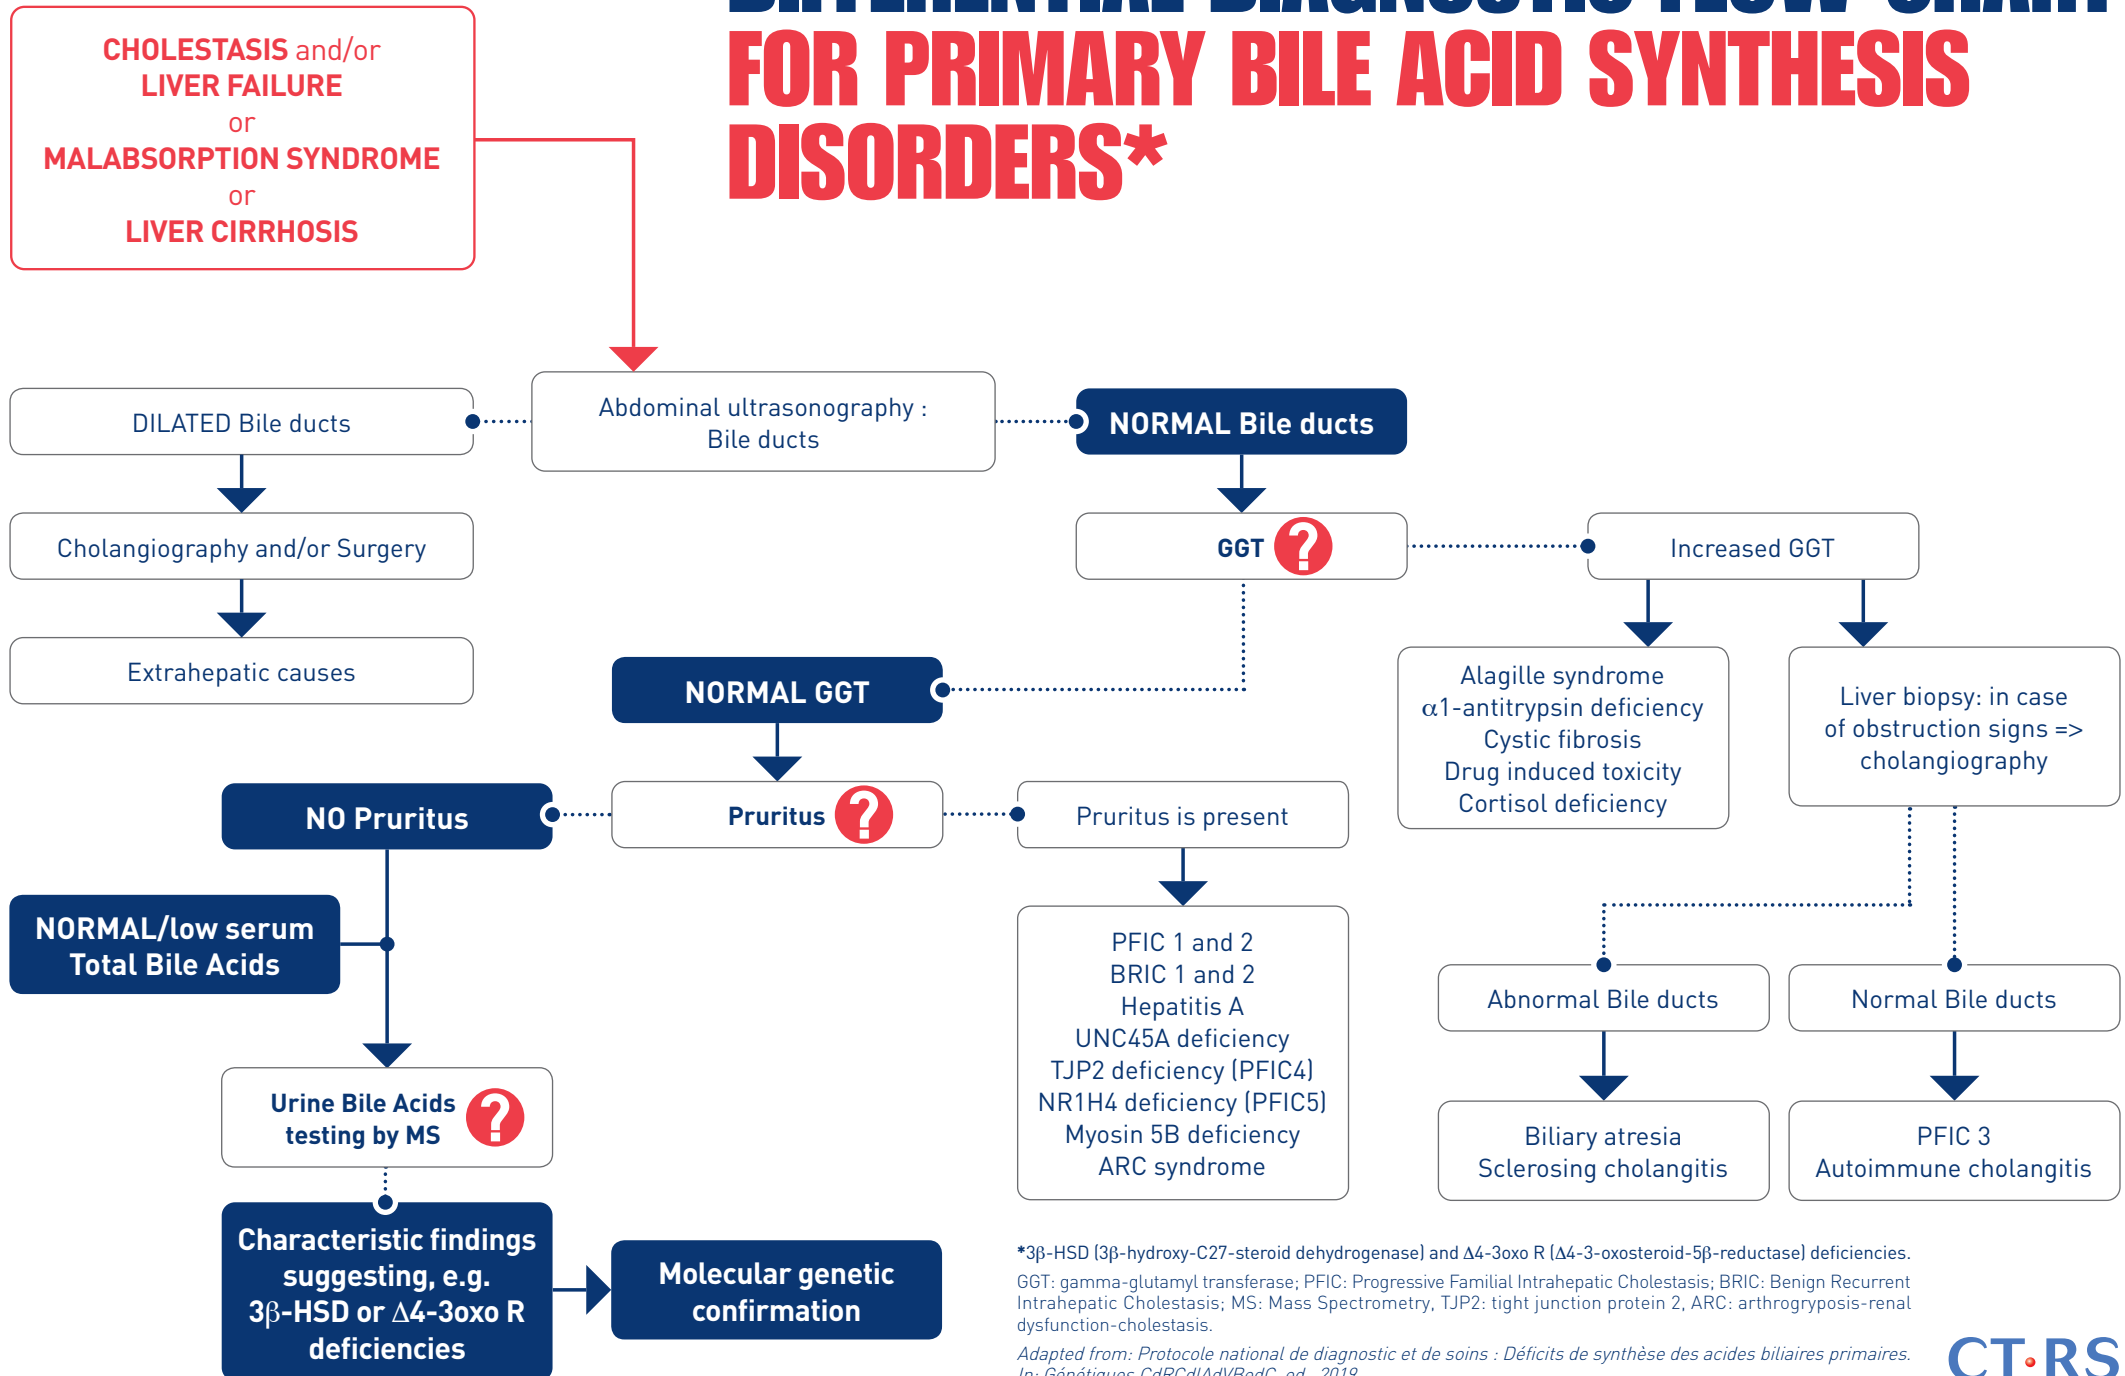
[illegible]
FOR PRIMARY BILE ACID SYNTHESIS DISORDERS*

CHOLESTASIS and/or
LIVER FAILURE
or
MALABSORPTION SYNDROME
or
LIVER CIRRHOSIS

Abdominal ultrasonography : Bile ducts

DILATED Bile ducts

Cholangiography and/or Surgery

Extrahepatic causes

NORMAL Bile ducts

GGT ?

Increased GGT

Alagille syndrome
$\alpha$1-antitrypsin deficiency
Cystic fibrosis
Drug induced toxicity
Cortisol deficiency

Liver biopsy: in case of obstruction signs => cholangiography

NORMAL GGT

Pruritus ?

NO Pruritus

Pruritus is present

PFIC 1 and 2
BRIC 1 and 2
Hepatitis A
UNC45A deficiency
TJP2 deficiency (PFIC4)
NR1H4 deficiency (PFIC5)
Myosin 5B deficiency
ARC syndrome

Abnormal Bile ducts

Normal Bile ducts

Biliary atresia
Sclerosing cholangitis

PFIC 3
Autoimmune cholangitis

NORMAL/low serum Total Bile Acids

Urine Bile Acids testing by MS ?

Characteristic findings suggesting, e.g. 3$\beta$-HSD or $\Delta$4-3oxo R deficiencies

Molecular genetic confirmation

*3$\beta$-HSD (3$\beta$-hydroxy-C27-steroid dehydrogenase) and $\Delta$4-3oxo R ($\Delta$4-3-oxosteroid-5$\beta$-reductase) deficiencies.

GGT: gamma-glutamyl transferase; PFIC: Progressive Familial Intrahepatic Cholestasis; BRIC: Benign Recurrent Intrahepatic Cholestasis; MS: Mass Spectrometry, TJP2: tight junction protein 2, ARC: arthrogryposis-renal dysfunction-cholestasis.

Adapted from: Protocole national de diagnostic et de soins : Déficits de synthèse des acides biliaires primaires. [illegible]

CT·RS